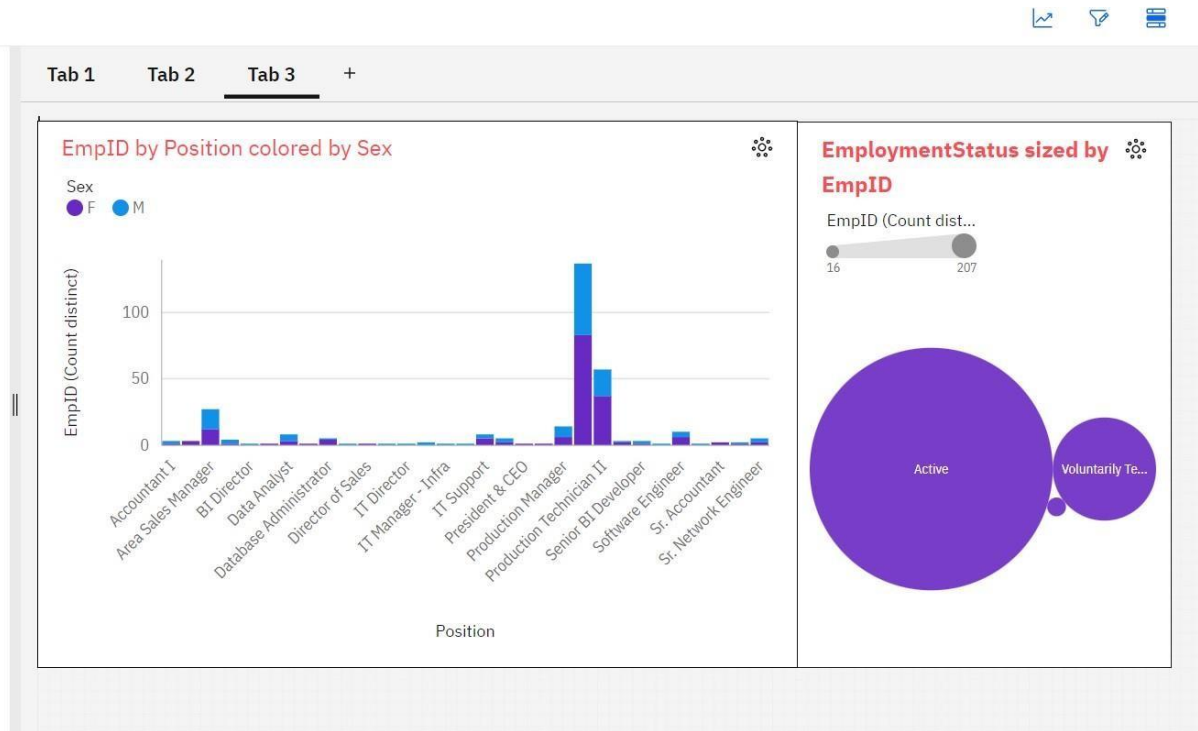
Tab 1 Tab 2 Tab 3 +

EmpID by Position colored by Sex

Sex
F M

EmpID (Count distinct)

100
50
0

Accountant I
Area Sales Manager
BI Director
Data Analyst
Database Administrator
Director of Sales
IT Director
IT Manager - Infra
IT Support
President & CEO
Production Manager
Production Technician II
Senior BI Developer
Software Engineer
Sr. Accountant
Sr. Network Engineer

Position

EmploymentStatus sized by EmpID

EmpID (Count dist...
16 207

Active
Voluntarily Te...